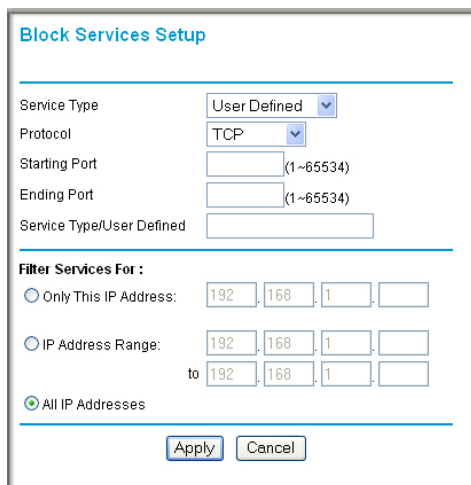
Block Services Setup

Service Type User Defined
Protocol TCP
Starting Port (1~65534)
Ending Port (1~65534)
Service Type/User Defined

Filter Services For :
Only This IP Address: 192 . 168 . 1 .
IP Address Range: 192 . 168 . 1 .
to 192 . 168 . 1 .
All IP Addresses

Apply Cancel